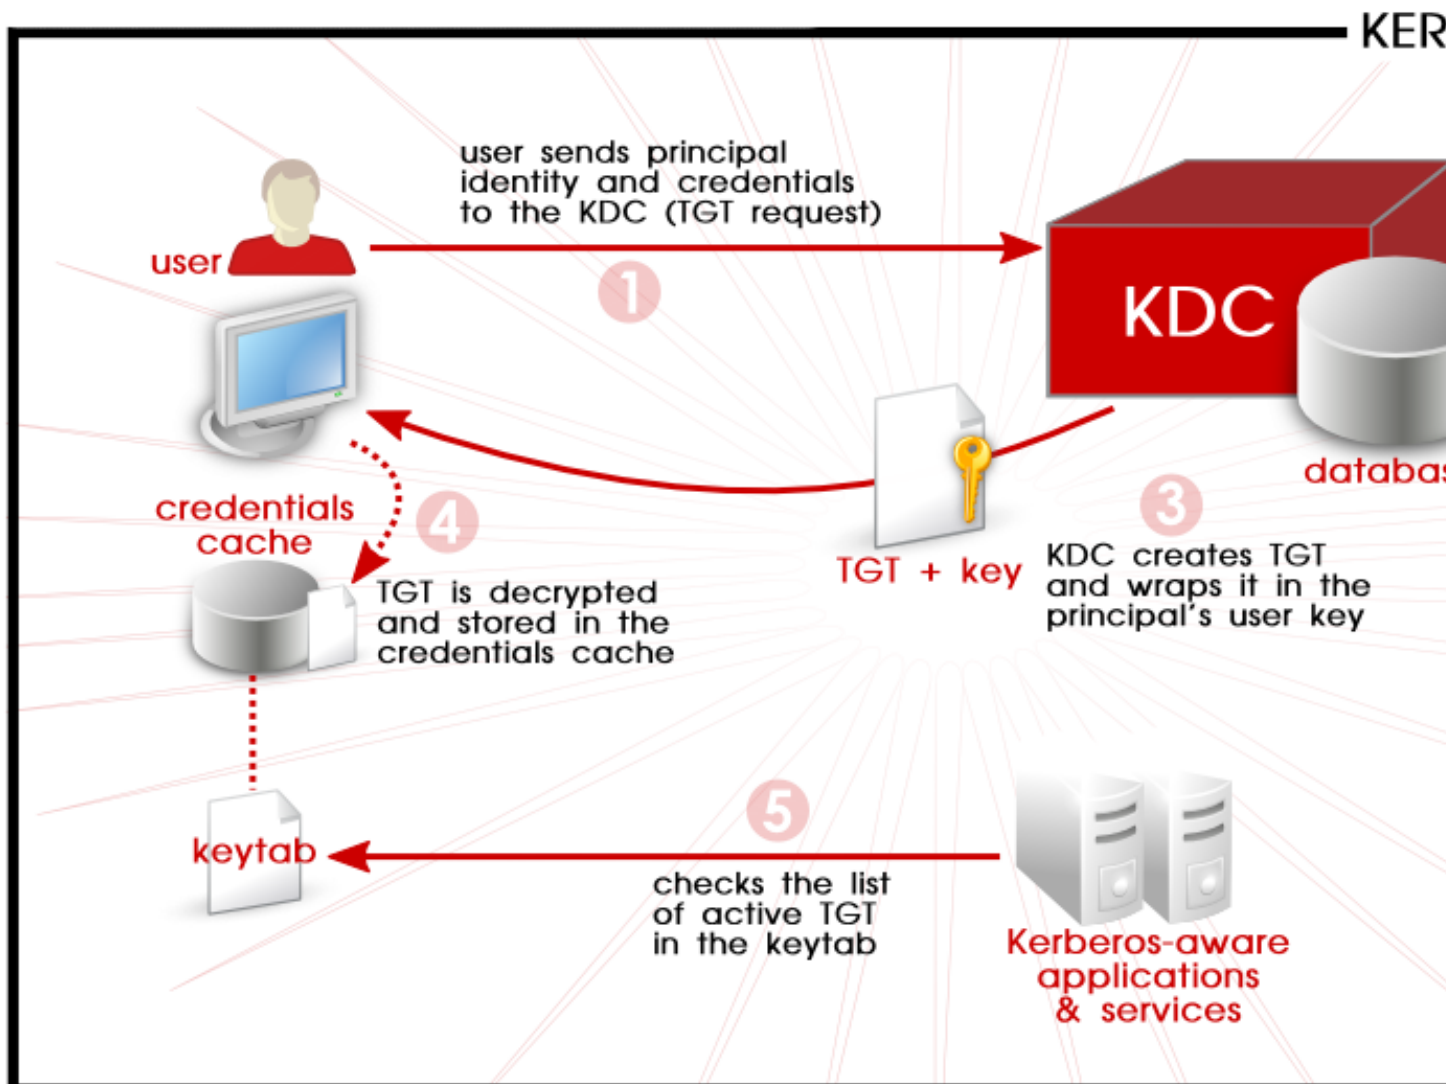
KER

user sends principal identity and credentials to the KDC (TGT request)

user

1

KDC

databas

TGT + key

3

KDC creates TGT and wraps it in the principal's user key

credentials cache

4

TGT is decrypted and stored in the credentials cache

keytab

5

checks the list of active TGT in the keytab

Kerberos-aware applications & services